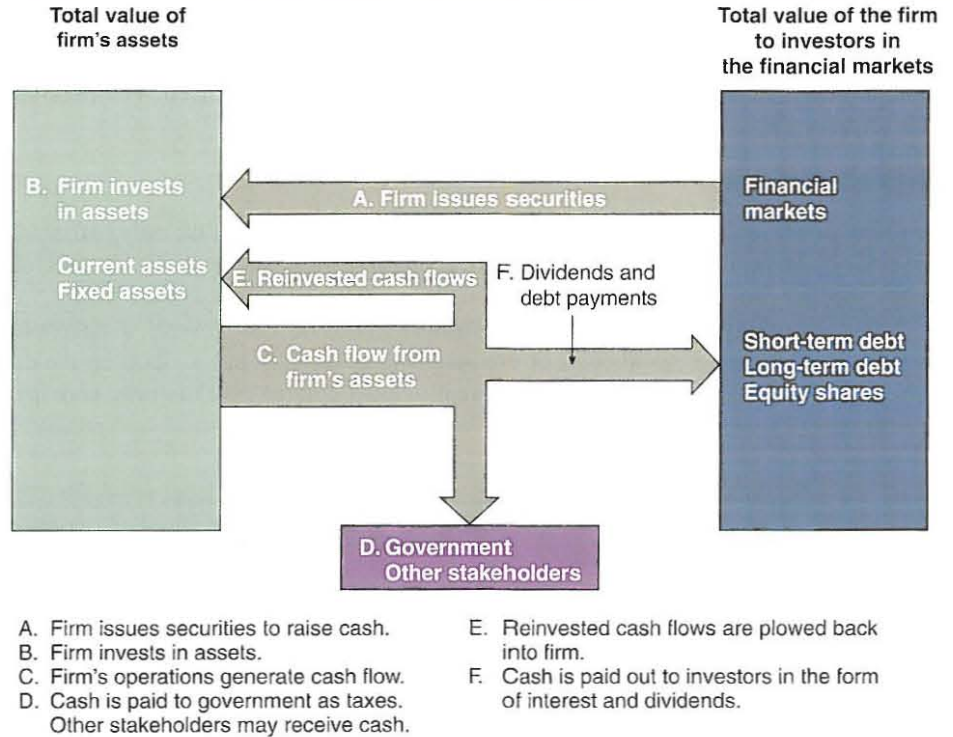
Total value of firm's assets

Total value of the firm to investors in the financial markets

B. Firm invests in assets

Current assets
Fixed assets

A. Firm issues securities

Financial markets

E. Reinvested cash flows

F. Dividends and debt payments

C. Cash flow from firm's assets

Short-term debt
Long-term debt
Equity shares

D. Government
Other stakeholders

A. Firm issues securities to raise cash.
B. Firm invests in assets.
C. Firm's operations generate cash flow.
D. Cash is paid to government as taxes. Other stakeholders may receive cash.

E. Reinvested cash flows are plowed back into firm.
F. Cash is paid out to investors in the form of interest and dividends.